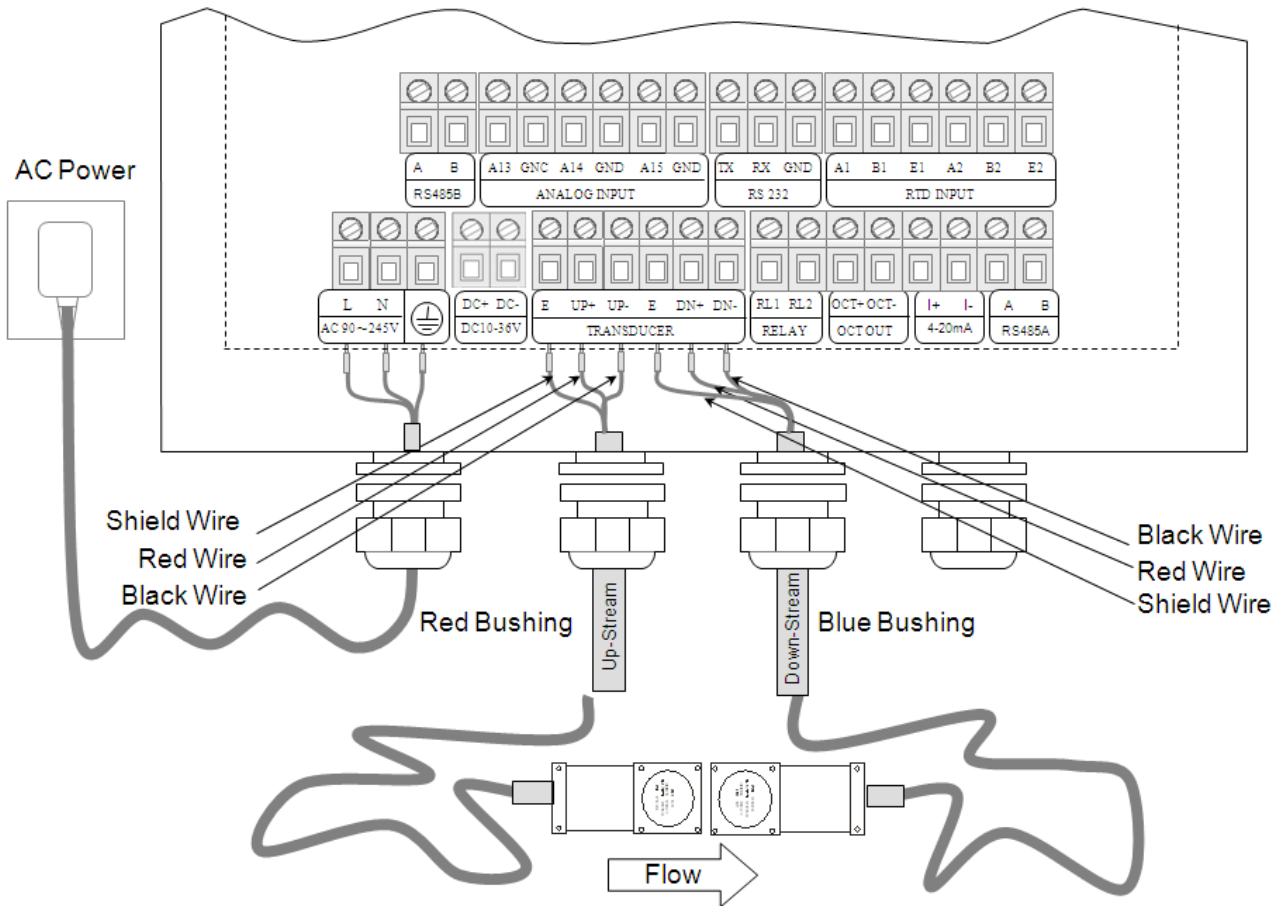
AC Power

A B
RS485B

A13 GNC A14 GND A15 GND
ANALOG INPUT

TX RX GND
RS 232

A1 B1 E1 A2 B2 E2
RTD INPUT

L N
AC 90 ~245V

DC+ DC-
DC10-36V

E UP+ UP- E DN+ DN-
TRANSDUCER

RL1 RL2
RELAY

OCT+ OCT-
OCT OUT

I+ I-
4-20mA

A B
RS485A

Shield Wire
Red Wire
Black Wire

Red Bushing

Up-Stream

Down-Stream

Blue Bushing

Black Wire
Red Wire
Shield Wire

Flow